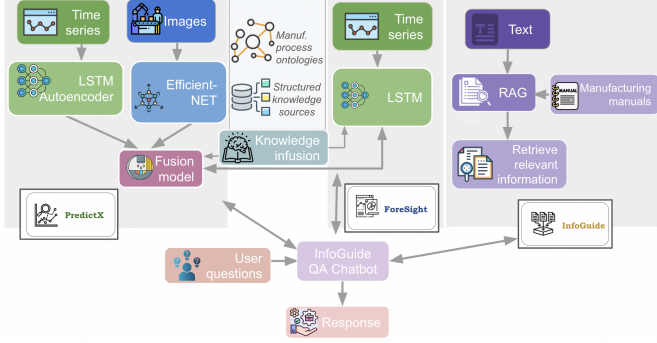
Time series

Images

LSTM Autoencoder

Efficient-NET

Manuf. process ontologies

Structured knowledge sources

Time series

LSTM

Text

RAG

MANUAL

Manufacturing manuals

Retrieve relevant information

Knowledge infusion

Fusion model

PredictX

ForeSight

InfoGuide

User questions

InfoGuide QA Chatbot

Response